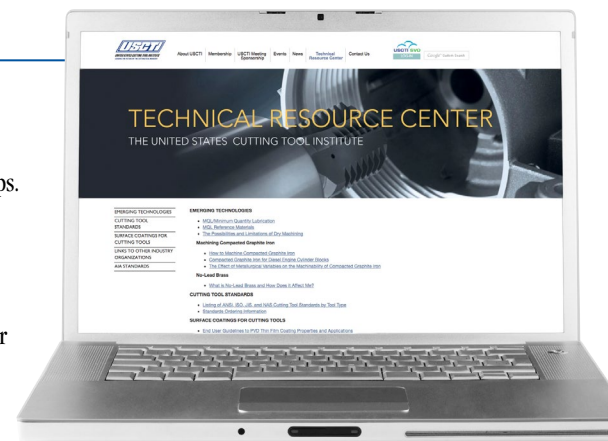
ps.

r

USCTI

About USCTI Membership USCTI Meeting Sponsorship Events News Technical Resource Center Contact Us

USCTI SYG

TECHNICAL RESOURCE CENTER
THE UNITED STATES CUTTING TOOL INSTITUTE

EMERGING TECHNOLOGIES
CUTTING TOOL STANDARDS
SURFACE COATINGS FOR CUTTING TOOLS
LINKS TO OTHER INDUSTRY ORGANIZATIONS
AIA STANDARDS

EMERGING TECHNOLOGIES
• MQL/Minimum Quantity Lubrication
• MQL Reference Materials
• The Possibilities and Limitations of Dry Machining

Machining Compacted Graphite Iron
• How to Machine Compacted Graphite Iron
• Compacted Graphite Iron for Diesel Engine Cylinder Blocks
• The Effect of Metallurgical Variables on the Machinability of Compacted Graphite Iron

No-Lead Brass
• What is No-Lead Brass and How Does it Affect Me?

CUTTING TOOL STANDARDS
• Listing of ANSI, ISO, JIS, and NAS Cutting Tool Standards by Tool Type
• Standards Ordering Information

SURFACE COATINGS FOR CUTTING TOOLS
• End User Guidelines to PVD Thin Film Coating Properties and Applications